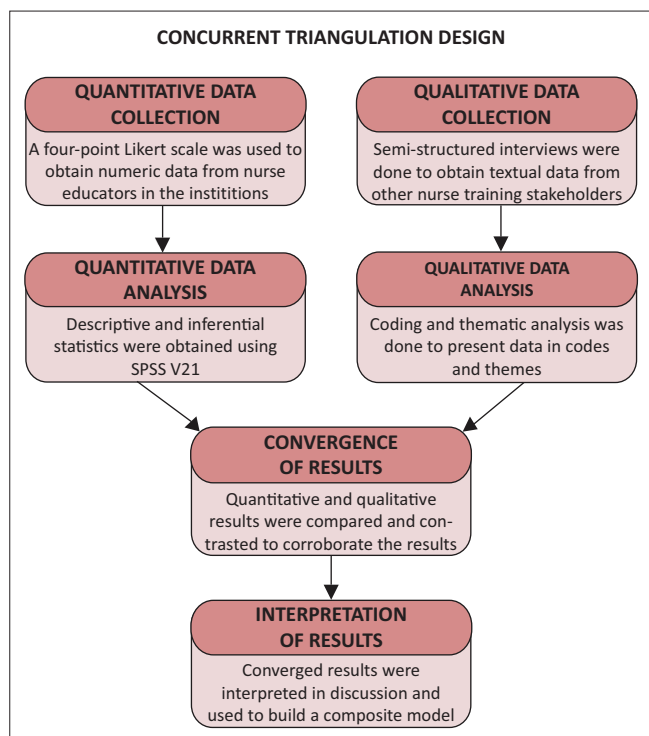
CONCURRENT TRIANGULATION DESIGN

QUANTITATIVE DATA COLLECTION

A four-point Likert scale was used to obtain numeric data from nurse educators in the instititions

QUALITATIVE DATA COLLECTION

Semi-structured interviews were done to obtain textual data from other nurse training stakeholders

QUANTITATIVE DATA ANALYSIS

Descriptive and inferential statistics were obtained using SPSS V21

QUALITATIVE DATA ANALYSIS

Coding and thematic analysis was done to present data in codes and themes

CONVERGENCE OF RESULTS

Quantitative and qualitative results were compared and contrasted to corroborate the results

INTERPRETATION OF RESULTS

Converged results were interpreted in discussion and used to build a composite model